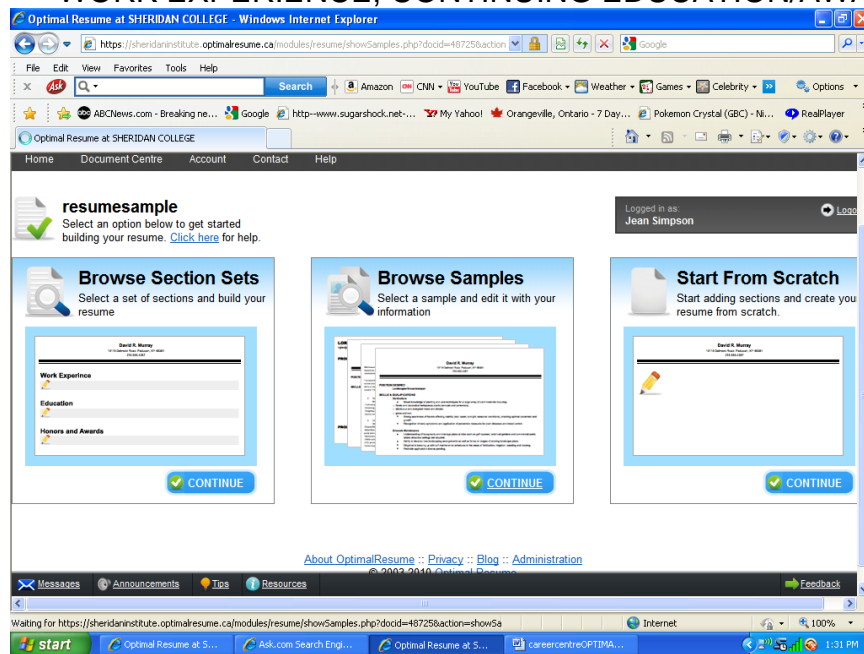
WORK EXPERIENCE, CONTINUING EDUCATION/AW

Optimal Resume at SHERIDAN COLLEGE - Windows Internet Explorer

https://sheridaninstitute.optimalresume.ca/modules/resume/showSamples.php?docid=48725&action

Google

File Edit View Favorites Tools Help

Search

Amazon CNN YouTube Facebook Weather Games Celebrity Options

ABCNews.com - Breaking ne... Google http--www.sugarshock.net-... My Yahoo! Orangeville, Ontario - 7 Day... Pokemon Crystal (GBC) - Ni... RealPlayer

Optimal Resume at SHERIDAN COLLEGE

Home Document Centre Account Contact Help

resumesample
Select an option below to get started building your resume. Click here for help.

Logged in as:
Jean Simpson

Logout

Browse Section Sets
Select a set of sections and build your resume

David R. Murray

Work Experince

Education

Honors and Awards

CONTINUE

Browse Samples
Select a sample and edit it with your information

David R. Murray

CONTINUE

Start From Scratch
Start adding sections and create you resume from scratch.

David R. Murray

CONTINUE

About OptimalResume :: Privacy :: Blog :: Administration

© 2003-2010 Optimal Resume

Messages Announcements Tips Resources Feedback

Waiting for https://sheridaninstitute.optimalresume.ca/modules/resume/showSamples.php?docid=48725&action=showSa

Internet 100%

start Optimal Resume at S... Ask.com Search Engi... Optimal Resume at S... careercentreOPTIMA... 1:31 PM